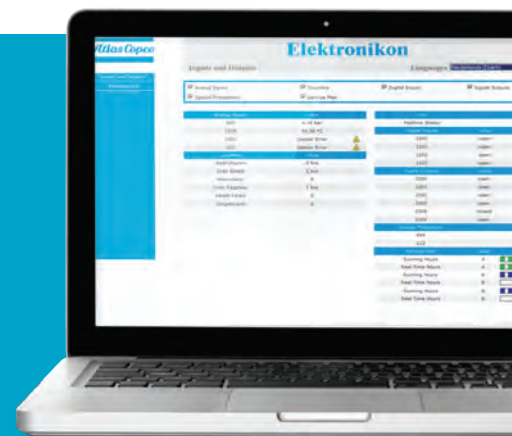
Atlas Copco

Elektronikon

Inputs and Outputs

Language

Analog Inputs

Counters

Digital Inputs

Digital Outputs

Special Protections

Service Plan

Machine Status

Running Hours

Real Time Hours

Running Hours

Real Time Hours

Running Hours

Real Time Hours